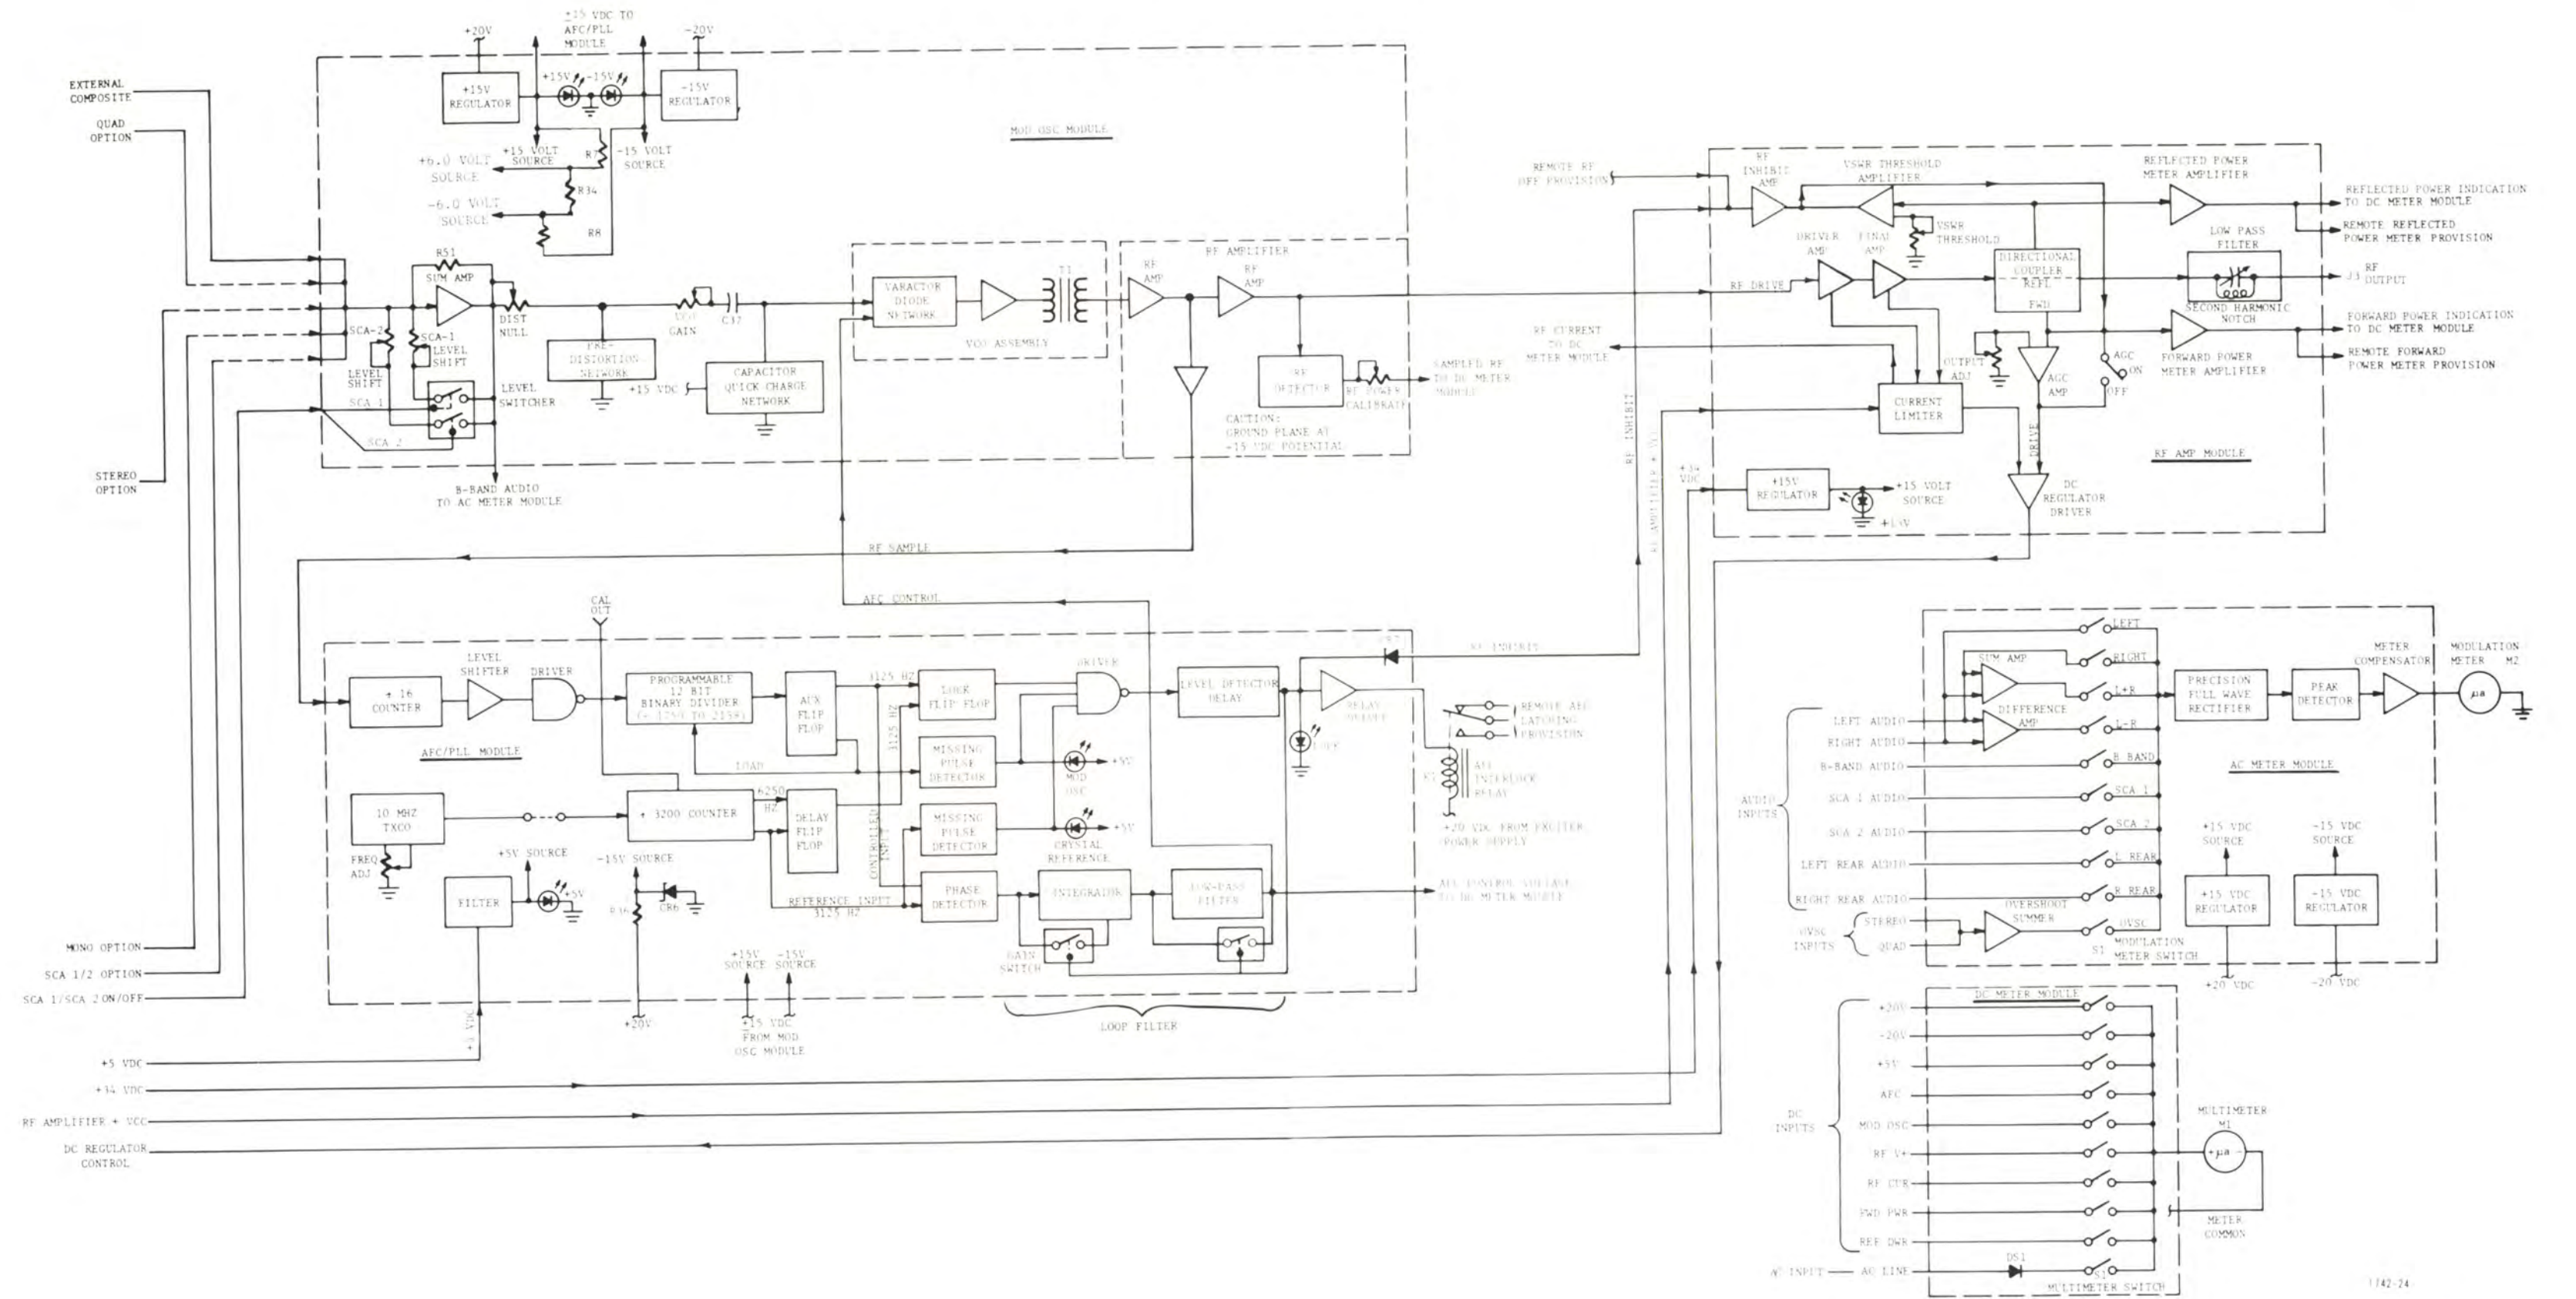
EXTERNAL COMPOSITE
QUAD OPTION
STEREO OPTION
+20V
±15 VDC TO AFC/PLL MODULE
-20V
+15V REGULATOR
+15V
-15V
-15V REGULATOR
MOD OSC MODULE
+6.0 VOLT SOURCE
+15 VOLT SOURCE
R7
-15 VOLT SOURCE
R34
-6.0 VOLT SOURCE
R8
R51
SUM AMP
SCA-2
SCA-1
LEVEL SHIFT
LEVEL SHIFT
SCA 1
SCA 2
DIST NULL
LEVEL SWITCHER
B-BAND AUDIO TO AC METER MODULE
PRE-DISTORTION NETWORK
VCO GAIN
C37
+15 VDC
CAPACITOR QUICK CHARGE NETWORK
VARACTOR DIODE NETWORK
T1
VCO ASSEMBLY
RF AMPLIFIER
RF AMP
RF AMP
RF DETECTOR
RF POWER CALIBRATE
SAMPLED RF TO DC METER MODULE
CAUTION: GROUND PLANE AT -15 VDC POTENTIAL
REMOTE RF OFF PROVISION
RF INHIBIT AMP
VSWR THRESHOLD AMPLIFIER
REFLECTED POWER METER AMPLIFIER
REFLECTED POWER INDICATION TO DC METER MODULE
REMOTE REFLECTED POWER METER PROVISION
VSWR THRESHOLD
DRIVER AMP
FINAL AMP
DIRECTIONAL COUPLER
REFL
FWD
LOW PASS FILTER
SECOND HARMONIC NOTCH
J3 RF OUTPUT
RF DRIVE
RF CURRENT TO DC METER MODULE
OUTPUT ADJ
AGC AMP
AGC
ON
OFF
FORWARD POWER METER AMPLIFIER
FORWARD POWER INDICATION TO DC METER MODULE
REMOTE FORWARD POWER METER PROVISION
CURRENT LIMITER
DRIVE
RF AMP MODULE
RF INHIBIT
RF AMPLIFIER + VCC
+34 VDC
+15V REGULATOR
+15 VOLT SOURCE
+15V
DC REGULATOR DRIVER
RF SAMPLE
AFC CONTROL
CAL OUT
÷ 16 COUNTER
LEVEL SHIFTER
DRIVER
PROGRAMMABLE 12 BIT BINARY DIVIDER (÷ 1750 TO 2159)
AUX FLIP FLOP
3125 HZ
3125 HZ
LOCK FLIP FLOP
DRIVER
LEVEL DETECTOR DELAY
CR7
RF INHIBIT
RELAY DRIVER
REMOTE AFC LATCHING PROVISION
LOCK
K1
AFC INTERLOCK RELAY
+20 VDC FROM EXCITER POWER SUPPLY
AFC/PLL MODULE
LOAD
MISSING PULSE DETECTOR
MOD OSC
+5V
10 MHZ TXCO
÷ 3200 COUNTER
6250 HZ
DELAY FLIP FLOP
CONTROLLED INPUT
MISSING PULSE DETECTOR
+5V
CRYSTAL REFERENCE
FREQ ADJ
+5V SOURCE
-15V SOURCE
FILTER
+5V
R36
CR6
REFERENCE INPUT 3125 HZ
PHASE DETECTOR
INTEGRATOR
LOW-PASS FILTER
AFC CONTROL VOLTAGE TO DC METER MODULE
GAIN SWITCH
LOOP FILTER
+15V SOURCE
-15V SOURCE
±15 VDC FROM MOD OSC MODULE
+20V
+5 VDC
MONO OPTION
SCA 1/2 OPTION
SCA 1/SCA 2 ON/OFF
+5 VDC
+34 VDC
RF AMPLIFIER + VCC
DC REGULATOR CONTROL
LEFT
RIGHT
SUM AMP
L+R
DIFFERENCE AMP
L-R
B BAND
SCA 1
SCA 2
L REAR
R REAR
OVSC
PRECISION FULL WAVE RECTIFIER
PEAK DETECTOR
METER COMPENSATOR
MODULATION METER M2
μa
AC METER MODULE
LEFT AUDIO
RIGHT AUDIO
B-BAND AUDIO
SCA 1 AUDIO
SCA 2 AUDIO
LEFT REAR AUDIO
RIGHT REAR AUDIO
AUDIO INPUTS
STEREO
QUAD
OVSC INPUTS
OVERSHOOT SUMMER
S1
MODULATION METER SWITCH
+15 VDC SOURCE
-15 VDC SOURCE
+15 VDC REGULATOR
-15 VDC REGULATOR
+20 VDC
-20 VDC
DC METER MODULE
+20V
-20V
+5V
AFC
MOD OSC
RF V+
RF CUR
FWD PWR
REF PWR
DC INPUTS
MULTIMETER M1
+μa-
METER COMMON
AC INPUT
AC LINE
DS1
S2
MULTIMETER SWITCH
1742-24